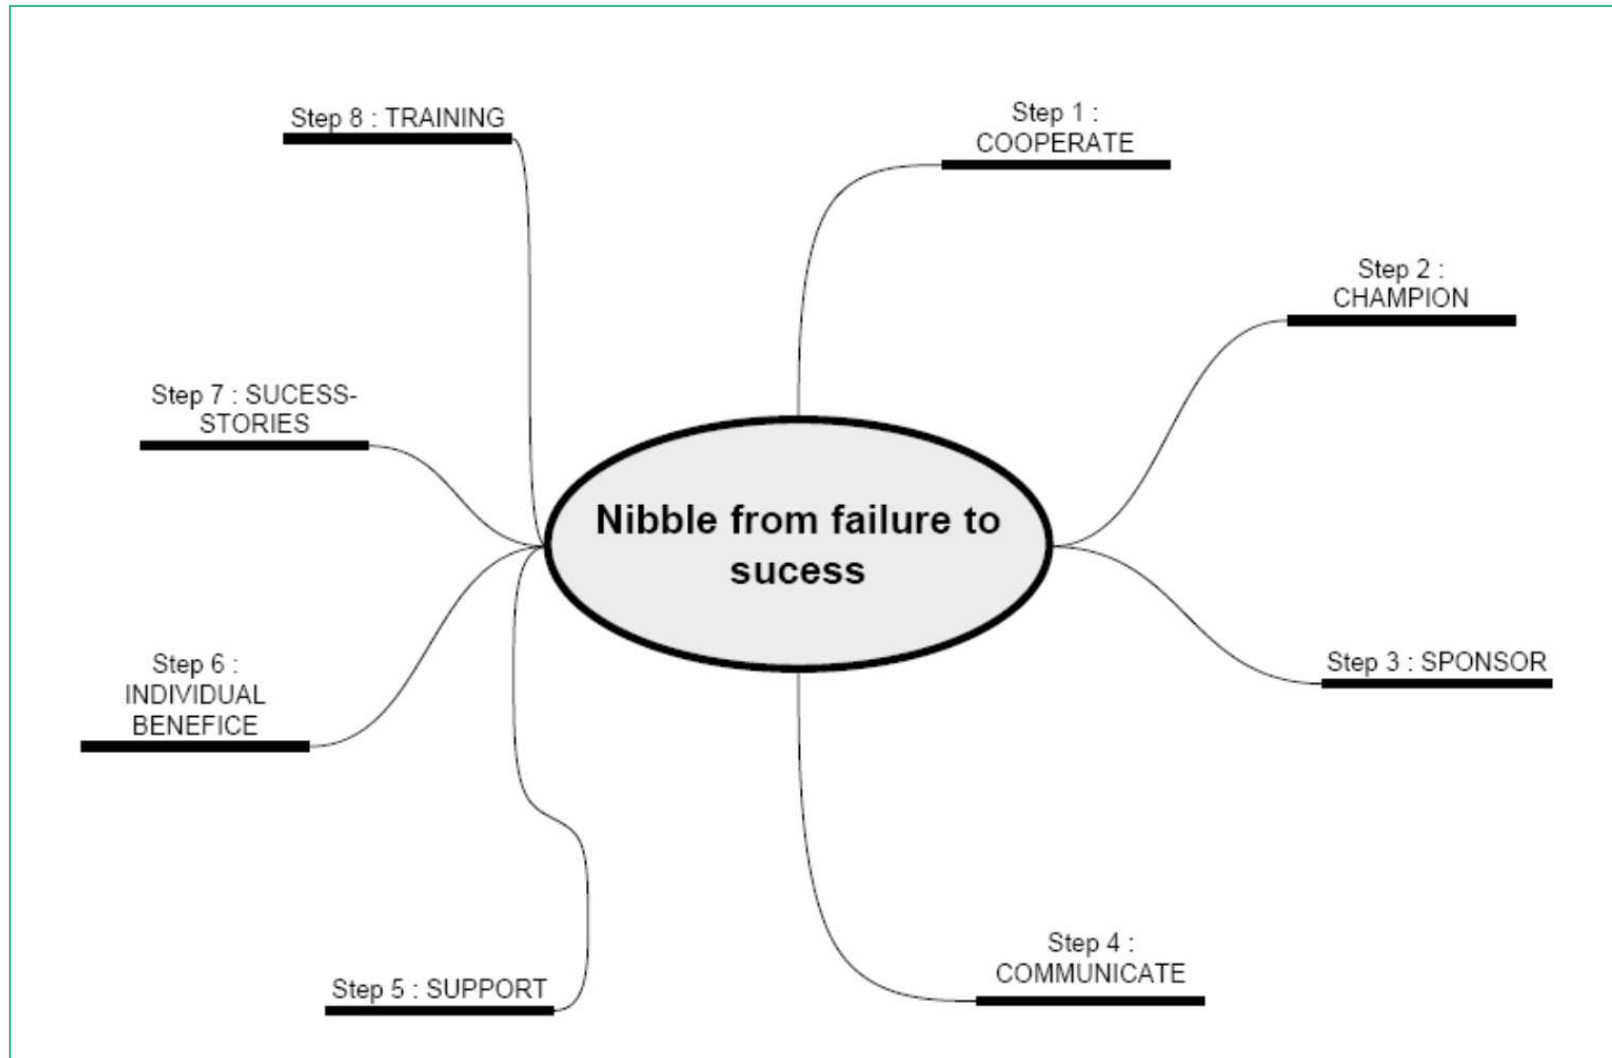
Nibble from failure to sucess

Step 1 : COOPERATE

Step 2 : CHAMPION

Step 3 : SPONSOR

Step 4 : COMMUNICATE

Step 5 : SUPPORT

Step 6 : INDIVIDUAL BENEFICE

Step 7 : SUCESS-STORIES

Step 8 : TRAINING